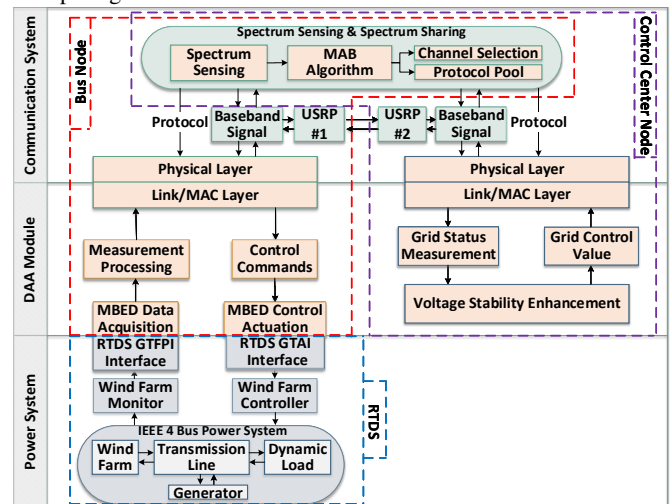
Communication System

Bus Node

Spectrum Sensing & Spectrum Sharing

Spectrum Sensing

MAB Algorithm

Channel Selection

Protocol Pool

Control Center Node

Protocol

Baseband Signal

USRP #1

USRP #2

Baseband Signal

Protocol

Physical Layer

Link/MAC Layer

Physical Layer

Link/MAC Layer

DAA Module

Measurement Processing

Control Commands

Grid Status Measurement

Grid Control Value

Voltage Stability Enhancement

MBED Data Acquisition

MBED Control Actuation

Power System

RTDS GTFPI Interface

RTDS GTAI Interface

Wind Farm Monitor

Wind Farm Controller

RTDS

IEEE 4 Bus Power System

Wind Farm

Transmission Line

Dynamic Load

Generator